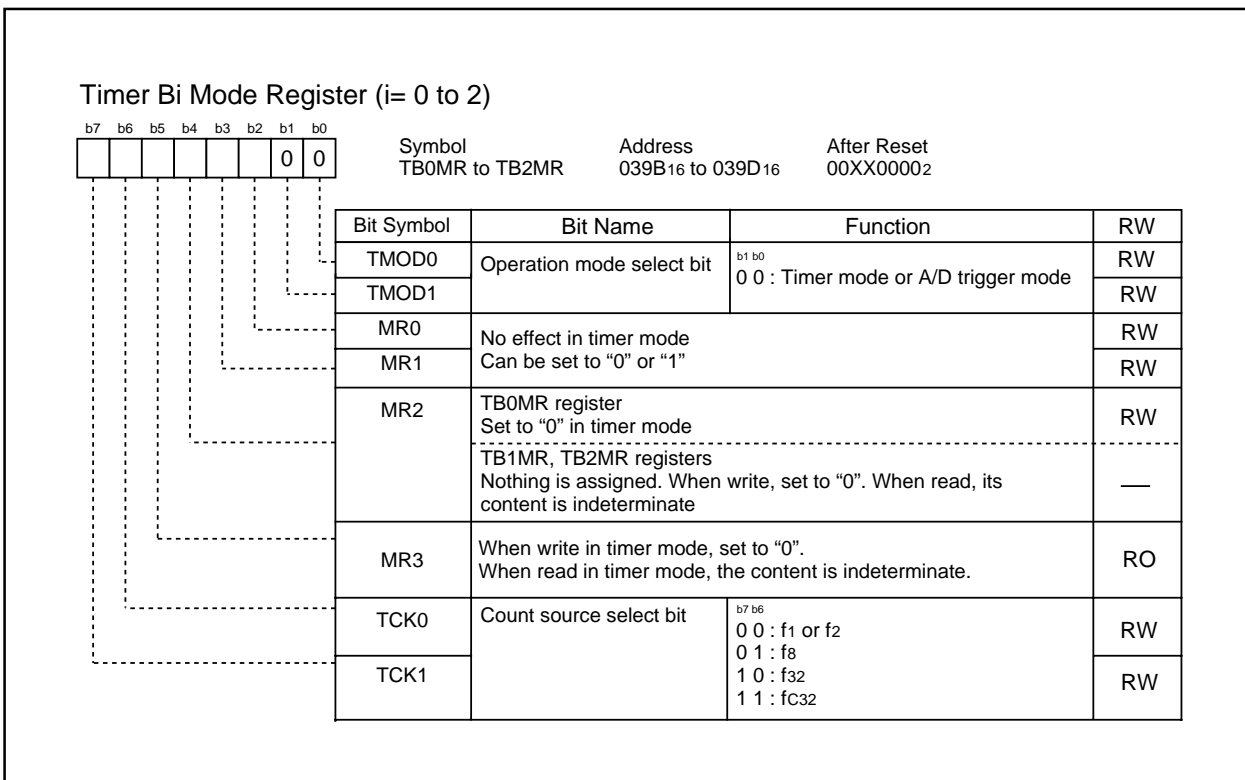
Timer Bi Mode Register (i= 0 to 2)

b7 b6 b5 b4 b3 b2 b1 b0

0 0

Symbol
TB0MR to TB2MR

Address
039B$_{16}$ to 039D$_{16}$

After Reset
00XX0000$_2$

| Bit Symbol | Bit Name | Function | RW |
|---|---|---|---|
| TMOD0 | Operation mode select bit | b1 b0<br>0 0 : Timer mode or A/D trigger mode | RW |
| TMOD1 | | | RW |
| MR0 | No effect in timer mode<br>Can be set to “0” or “1” | | RW |
| MR1 | | | RW |
| MR2 | TB0MR register<br>Set to “0” in timer mode | | RW |
| | TB1MR, TB2MR registers<br>Nothing is assigned. When write, set to “0”. When read, its content is indeterminate | | — |
| MR3 | When write in timer mode, set to “0”.<br>When read in timer mode, the content is indeterminate. | | RO |
| TCK0 | Count source select bit | b7 b6<br>0 0 : f$_1$ or f$_2$<br>0 1 : f$_8$<br>1 0 : f$_{32}$<br>1 1 : fC$_{32}$ | RW |
| TCK1 | | | RW |